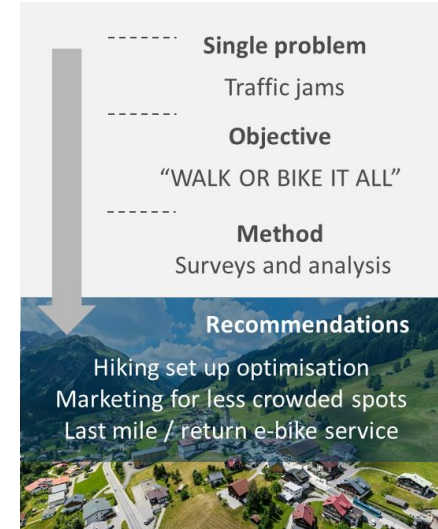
Single problem

Traffic jams

Objective

“WALK OR BIKE IT ALL”

Method

Surveys and analysis

Recommendations

Hiking set up optimisation
Marketing for less crowded spots
Last mile / return e-bike service